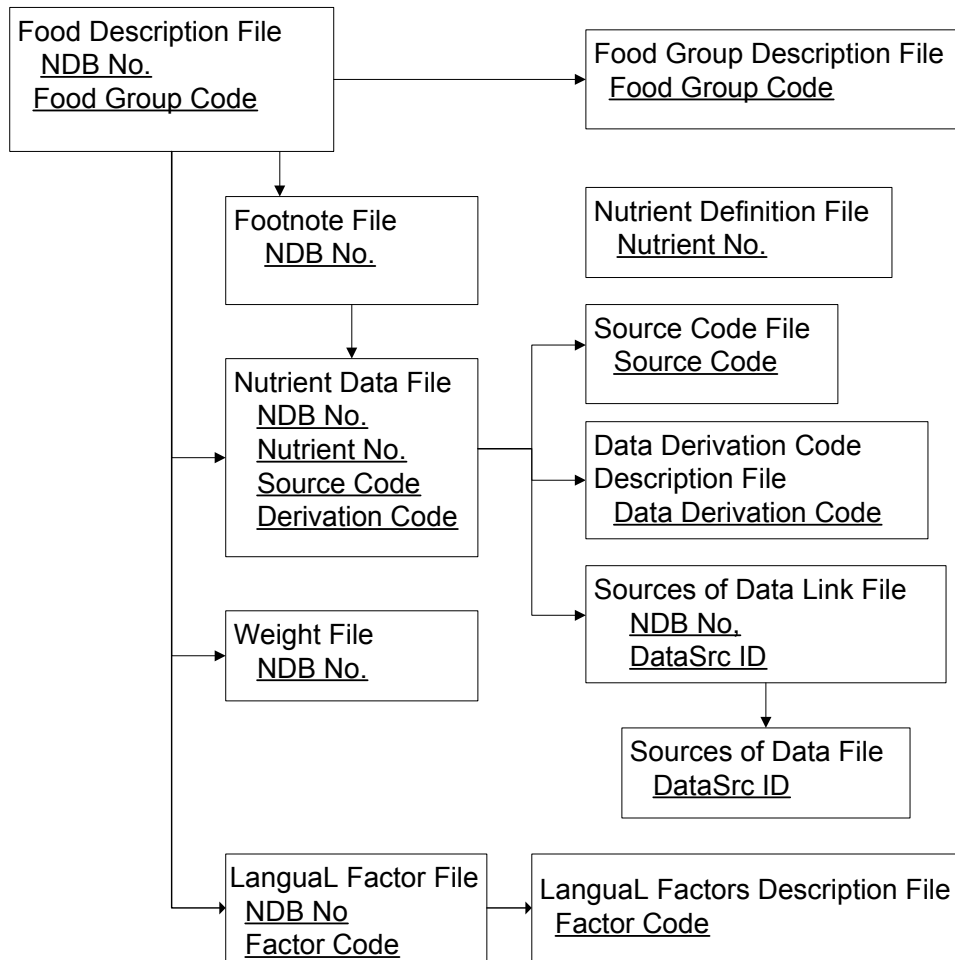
Food Description File
NDB No.
Food Group Code

Food Group Description File
Food Group Code

Footnote File
NDB No.

Nutrient Definition File
Nutrient No.

Source Code File
Source Code

Nutrient Data File
NDB No.
Nutrient No.
Source Code
Derivation Code

Data Derivation Code Description File
Data Derivation Code

Sources of Data Link File
NDB No,
DataSrc ID

Weight File
NDB No.

Sources of Data File
DataSrc ID

LanguaL Factor File
NDB No
Factor Code

LanguaL Factors Description File
Factor Code